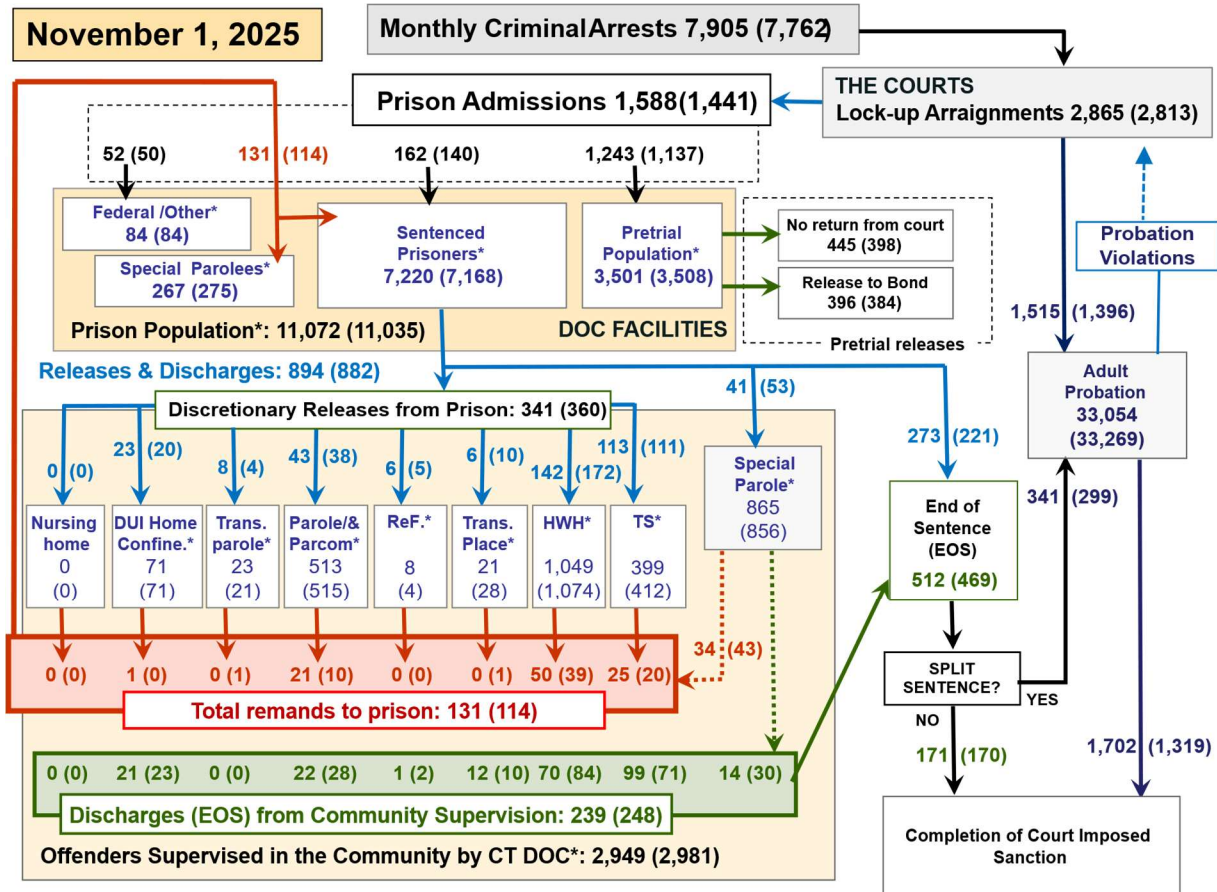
November 1, 2025

Monthly CriminalArrests 7,905 (7,762)

THE COURTS
Lock-up Arraignments 2,865 (2,813)

Prison Admissions 1,588(1,441)

52 (50)
131 (114)
162 (140)
1,243 (1,137)

Federal /Other*
84 (84)

Special Parolees*
267 (275)

Sentenced Prisoners*
7,220 (7,168)

Pretrial Population*
3,501 (3,508)

No return from court
445 (398)

Release to Bond
396 (384)

Pretrial releases

Prison Population*: 11,072 (11,035)
DOC FACILITIES

Probation Violations

1,515 (1,396)

Releases & Discharges: 894 (882)

Discretionary Releases from Prison: 341 (360)

41 (53)

273 (221)

Adult Probation
33,054
(33,269)

0 (0)
23 (20)
8 (4)
43 (38)
6 (5)
6 (10)
142 (172)
113 (111)

Special Parole*
865
(856)

Nursing home
0
(0)

DUI Home Confine.*
71
(71)

Trans. parole*
23
(21)

Parole/& Parcom*
513
(515)

ReF.*
8
(4)

Trans. Place*
21
(28)

HWH*
1,049
(1,074)

TS*
399
(412)

End of Sentence (EOS)
512 (469)

341 (299)

SPLIT SENTENCE?
YES
NO

0 (0)
1 (0)
0 (1)
21 (10)
0 (0)
0 (1)
50 (39)
25 (20)
34 (43)

Total remands to prison: 131 (114)

171 (170)

1,702 (1,319)

0 (0)
21 (23)
0 (0)
22 (28)
1 (2)
12 (10)
70 (84)
99 (71)
14 (30)

Discharges (EOS) from Community Supervision: 239 (248)

Offenders Supervised in the Community by CT DOC*: 2,949 (2,981)

Completion of Court Imposed Sanction